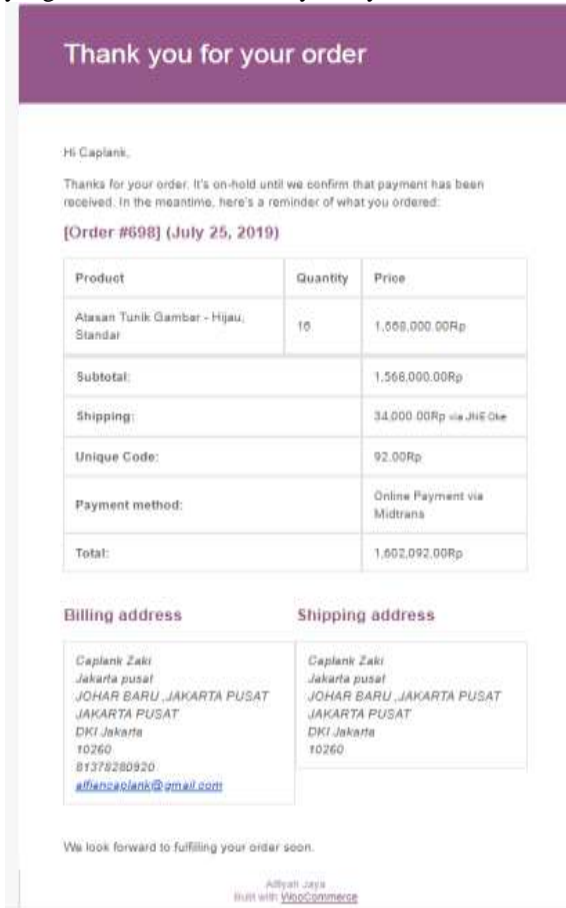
Thank you for your order

Hi Caplank,

Thanks for your order. It's on-hold until we confirm that payment has been received. In the meantime, here's a reminder of what you ordered:

[Order #698] (July 25, 2019)

| Product | Quantity | Price |
|---|---|---|
| Atasan Tunik Gambar - Hijau, Standar | 16 | 1,568,000.00Rp |
| Subtotal: | | 1,568,000.00Rp |
| Shipping: | | 34,000.00Rp via JNE Oke |
| Unique Code: | | 92.00Rp |
| Payment method: | | Online Payment via Midtrans |
| Total: | | 1,602,092.00Rp |

Billing address

Caplank Zaki
Jakarta pusat
JOHAR BARU ,JAKARTA PUSAT
JAKARTA PUSAT
DKI Jakarta
10260
81378280920
alfiancaplank@gmail.com

Shipping address

Caplank Zaki
Jakarta pusat
JOHAR BARU ,JAKARTA PUSAT
JAKARTA PUSAT
DKI Jakarta
10260

We look forward to fulfilling your order soon.

Adiyah Jaya
Built with WooCommerce